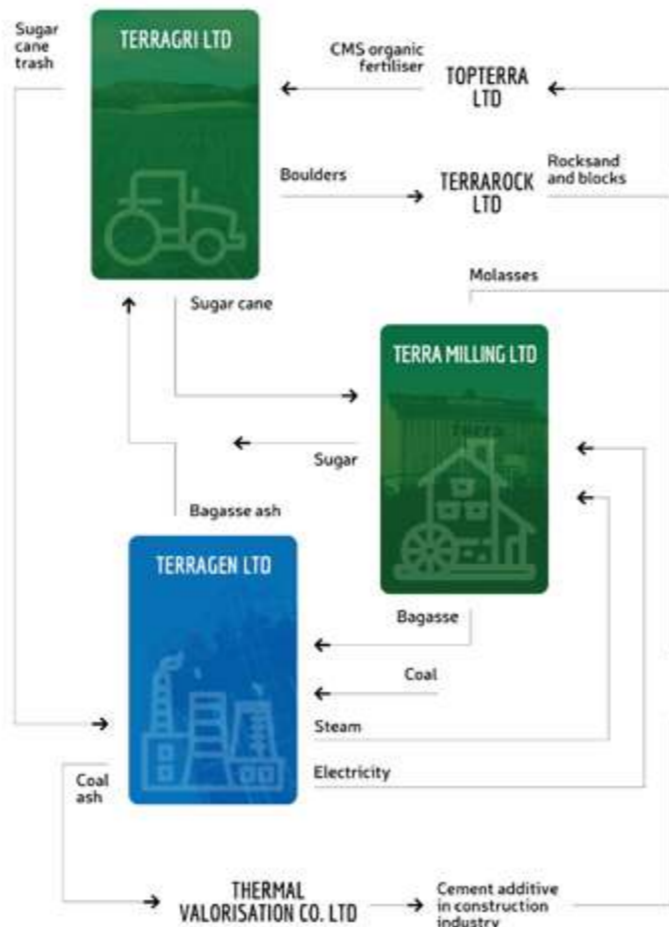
Sugar cane trash

TERRAGRI LTD

CMS organic fertiliser

TOPTERRA LTD

Boulders

TERRAROCK LTD

Rocksand and blocks

Molasses

Sugar cane

TERRA MILLING LTD

Terra

Sugar

Bagasse ash

TERRAGEN LTD

Bagasse

Coal

Steam

Electricity

Coal ash

THERMAL VALORISATION CO. LTD

Cement additive in construction industry